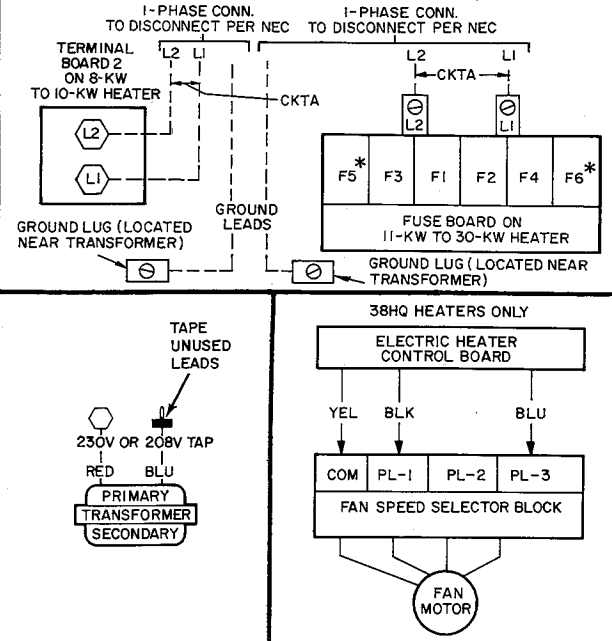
1-PHASE CONN. TO DISCONNECT PER NEC

TERMINAL BOARD 2 ON 8-KW TO 10-KW HEATER

L2 L1

CKTA

L2

L1

1-PHASE CONN. TO DISCONNECT PER NEC

L2 L1

CKTA

L2 L1

| F5* | F3 | F1 | F2 | F4 | F6* |
|---|---|---|---|---|---|

FUSE BOARD ON 11-KW TO 30-KW HEATER

GROUND LEADS

GROUND LUG (LOCATED NEAR TRANSFORMER)

GROUND LUG (LOCATED NEAR TRANSFORMER)

TAPE UNUSED LEADS

230V OR 208V TAP

RED BLU

PRIMARY

TRANSFORMER

SECONDARY

38HQ HEATERS ONLY

ELECTRIC HEATER CONTROL BOARD

YEL BLK BLU

| COM | PL-1 | PL-2 | PL-3 |
|---|---|---|---|

FAN SPEED SELECTOR BLOCK

FAN MOTOR